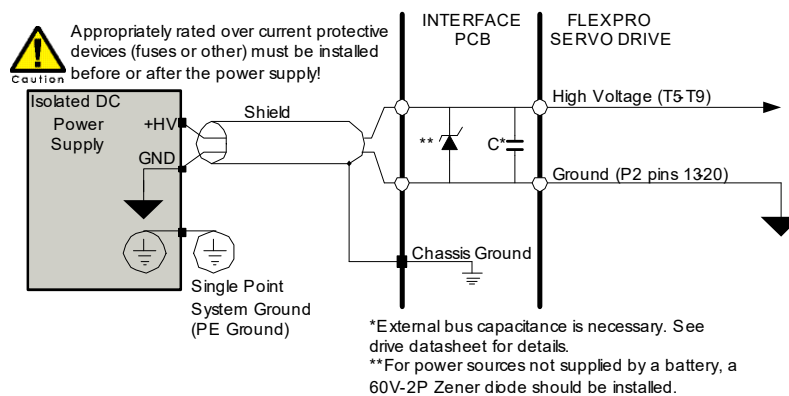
Caution

Appropriately rated over current protective devices (fuses or other) must be installed before or after the power supply!

INTERFACE PCB

FLEXPRO SERVO DRIVE

Isolated DC Power Supply

+HV

GND

Shield

**

C*

High Voltage (T5-T9)

Ground (P2 pins 13-20)

Chassis Ground

Single Point System Ground (PE Ground)

*External bus capacitance is necessary. See drive datasheet for details.
**For power sources not supplied by a battery, a 60V-2P Zener diode should be installed.